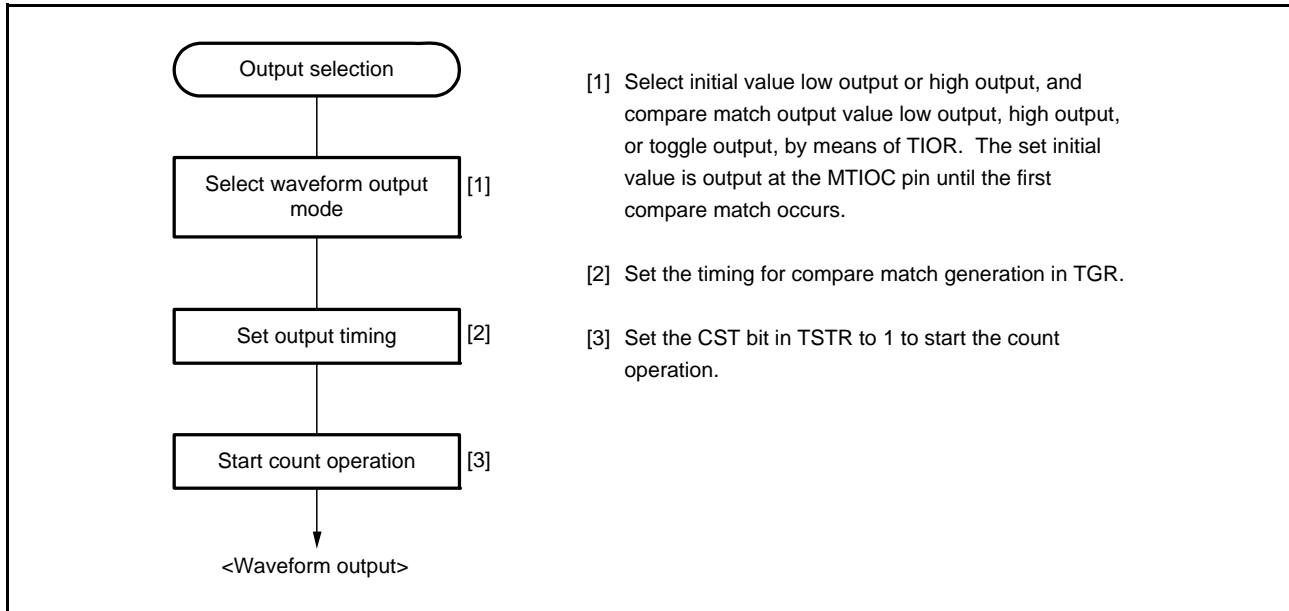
Output selection

Select waveform output mode

[1]

Set output timing

[2]

Start count operation

[3]

<Waveform output>

[1] Select initial value low output or high output, and compare match output value low output, high output, or toggle output, by means of TIOR. The set initial value is output at the MTIOC pin until the first compare match occurs.

[2] Set the timing for compare match generation in TGR.

[3] Set the CST bit in TSTR to 1 to start the count operation.